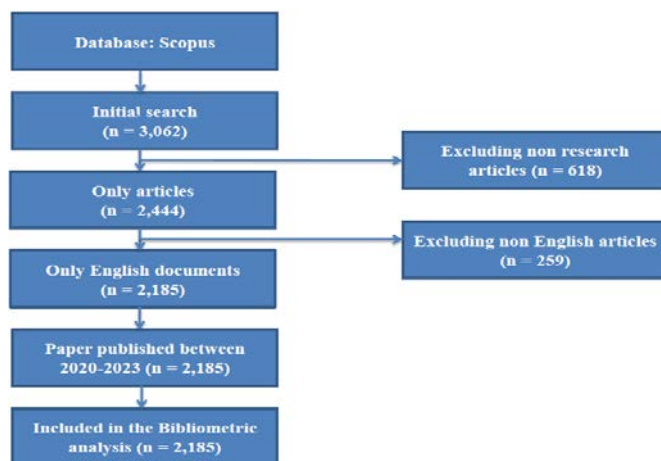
Database: Scopus

Initial search
(n = 3,062)

Excluding non research articles (n = 618)

Only articles
(n = 2,444)

Excluding non English articles
(n = 259)

Only English documents
(n = 2,185)

Paper published between 2020-2023 (n = 2,185)

Included in the Bibliometric analysis (n = 2,185)